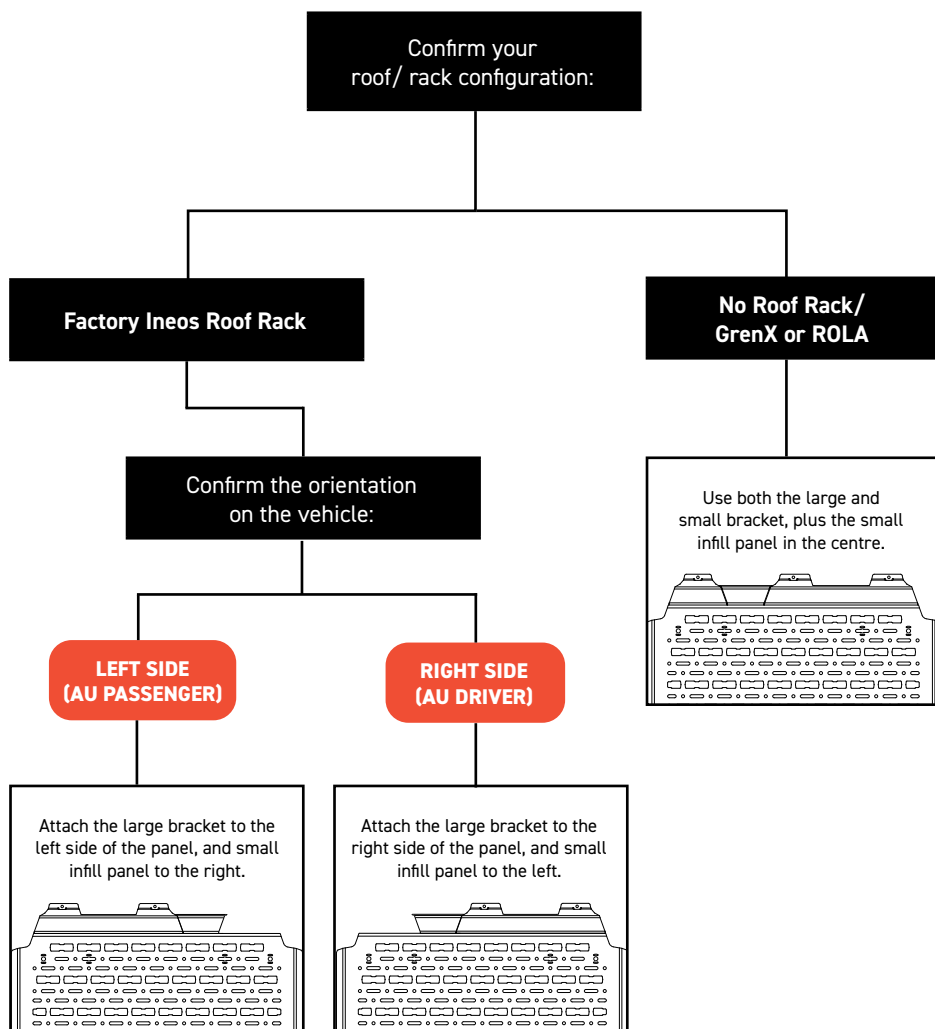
Confirm your roof/ rack configuration:

Factory Ineos Roof Rack

No Roof Rack/ GrenX or ROLA

Confirm the orientation on the vehicle:

Use both the large and small bracket, plus the small infill panel in the centre.

LEFT SIDE (AU PASSENGER)

RIGHT SIDE (AU DRIVER)

Attach the large bracket to the left side of the panel, and small infill panel to the right.

Attach the large bracket to the right side of the panel, and small infill panel to the left.